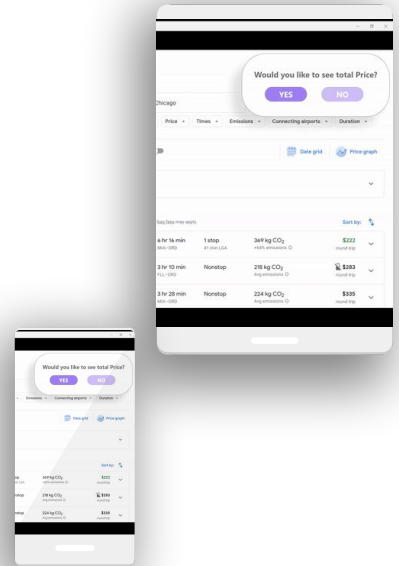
Would you like to see total Price?

YES NO

Chicago

Price Times Emissions Connecting airports Duration

Date grid Price graph

Sort by:

| | | | |
|---|---|---|---|
| 4 hr 16 min MIA–ORD | 1 stop 51 min LGA | 349 kg $CO_2$ +64% emissions | $222 round trip |
| 3 hr 10 min FLL–ORD | Nonstop | 218 kg $CO_2$ Avg emissions | $283 round trip |
| 3 hr 28 min MIA–ORD | Nonstop | 224 kg $CO_2$ Avg emissions | $335 round trip |

Would you like to see total Price?

YES NO

Emissions Connecting airports Duration

Date grid Price graph

Sort by:

| | | |
|---|---|---|
| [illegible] | 349 kg $CO_2$ | $222 |
| Nonstop | 218 kg $CO_2$ | $283 |
| Nonstop | 224 kg $CO_2$ | $335 |